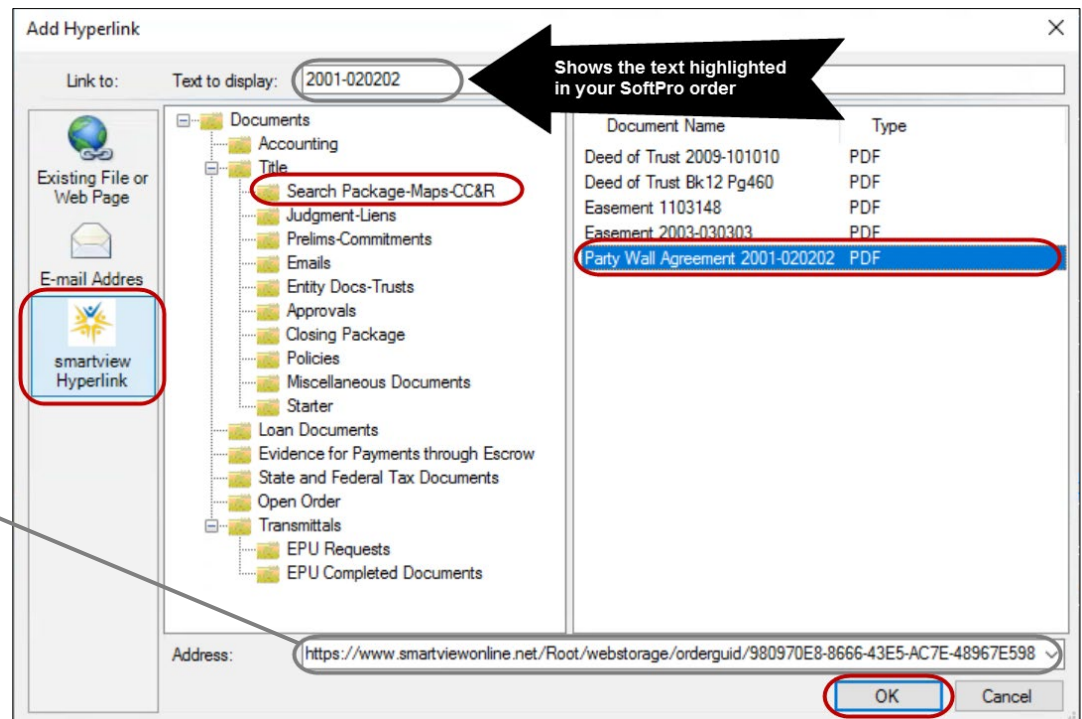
Add Hyperlink

×

Link to:

Text to display: 2001-020202

Shows the text highlighted in your SoftPro order

Existing File or Web Page

E-mail Addres

smartview Hyperlink

Documents
Accounting
Title
Search Package-Maps-CC&R
Judgment-Liens
Prelims-Commitments
Emails
Entity Docs-Trusts
Approvals
Closing Package
Policies
Miscellaneous Documents
Starter
Loan Documents
Evidence for Payments through Escrow
State and Federal Tax Documents
Open Order
Transmittals
EPU Requests
EPU Completed Documents

| Document Name | Type |
|---|---|
| Deed of Trust 2009-101010 | PDF |
| Deed of Trust Bk12 Pg460 | PDF |
| Easement 1103148 | PDF |
| Easement 2003-030303 | PDF |
| Party Wall Agreement 2001-020202 | PDF |

Address: https://www.smartviewonline.net/Root/webstorage/orderguid/980970E8-8666-43E5-AC7E-48967E598

OK

Cancel